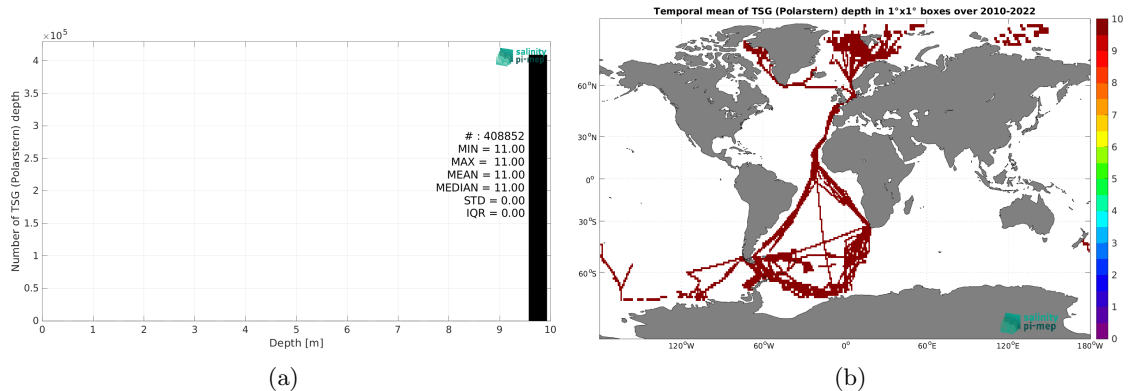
$\times 10^5$
salinity pi-mep
4
3.5
3
2.5
2
1.5
1
0.5
0
Number of TSG (Polarstern) depth
# : 408852
MIN = 11.00
MAX = 11.00
MEAN = 11.00
MEDIAN = 11.00
STD = 0.00
IQR = 0.00
0 1 2 3 4 5 6 7 8 9 10
Depth [m]
(a)

Temporal mean of TSG (Polarstern) depth in 1°x1° boxes over 2010-2022
60°N
30°N
0°
30°S
60°S
120°W 60°W 0° 60°E 120°E 180°W
salinity pi-mep
10
9
8
7
6
5
4
3
2
1
0
(b)